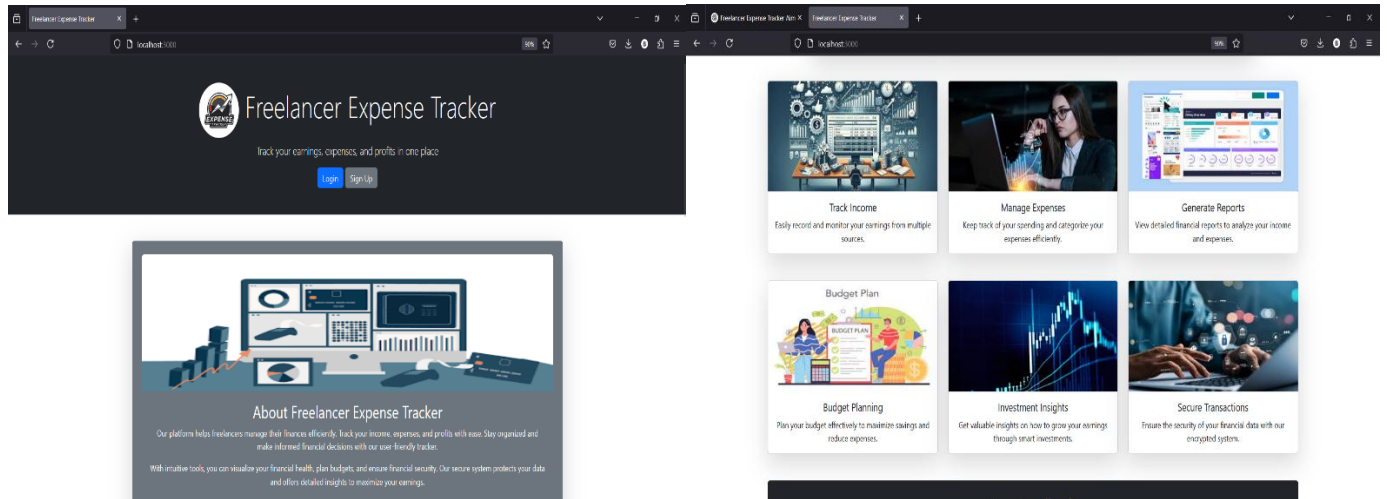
Freelancer Expense Tracker ×

localhost:5000

50%

EXPENSE

Freelancer Expense Tracker

Track your earnings, expenses, and profits in one place

Login Sign Up

About Freelancer Expense Tracker

Our platform helps freelancers manage their finances efficiently. Track your income, expenses, and profits with ease. Stay organized and make informed financial decisions with our user-friendly tracker.

With intuitive tools, you can visualize your financial health, plan budgets, and ensure financial security. Our secure system protects your data and offers detailed insights to maximize your earnings.

Freelancer Expense Tracker Adm × Freelancer Expense Tracker ×

localhost:5000

50%

Track Income

Easily record and monitor your earnings from multiple sources.

Manage Expenses

Keep track of your spending and categorize your expenses efficiently.

Generate Reports

View detailed financial reports to analyze your income and expenses.

Budget Plan

BUDGET PLAN

Budget Planning

Plan your budget effectively to maximize savings and reduce expenses.

Investment Insights

Get valuable insights on how to grow your earnings through smart investments.

Secure Transactions

Ensure the security of your financial data with our encrypted system.